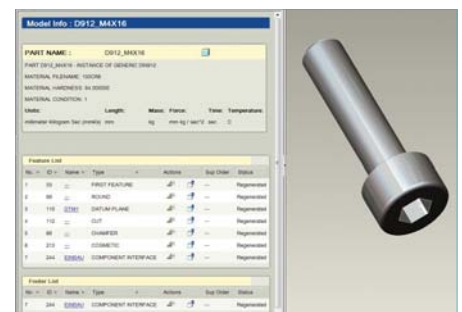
Model Info : D912_M4X16

PART NAME : D912_M4X16

PART D912_M4X16 - INSTANCE OF GENERIC D9912

MATERIAL FILENAME: 13CR6

MATERIAL HARDNESS: 64.000000

MATERIAL CONDITION: 1

| Units: | Length: | Mass: | Force: | Time: | Temperature: |
|---|---|---|---|---|---|
| millimeter Kilogram Sec (mmKs) | mm | kg | mm kg / sec^2 | sec | C |

Feature List

| No. | ID | Name | Type | Actions | | Sup Order | Status |
|---|---|---|---|---|---|---|---|
| 1 | 33 | -- | FIRST FEATURE | | | -- | Regenerated |
| 2 | 86 | -- | ROUND | | | -- | Regenerated |
| 3 | 110 | DTM1 | DATUM PLANE | | | -- | Regenerated |
| 4 | 112 | -- | CUT | | | -- | Regenerated |
| 5 | 86 | -- | CHAMFER | | | -- | Regenerated |
| 6 | 213 | -- | COSMETIC | | | -- | Regenerated |
| 7 | 244 | EINBAU | COMPONENT INTERFACE | | | -- | Regenerated |

Feature List

| No. | ID | Name | Type | Actions | | Sup Order | Status |
|---|---|---|---|---|---|---|---|
| 7 | 244 | EINBAU | COMPONENT INTERFACE | | | -- | Regenerated |